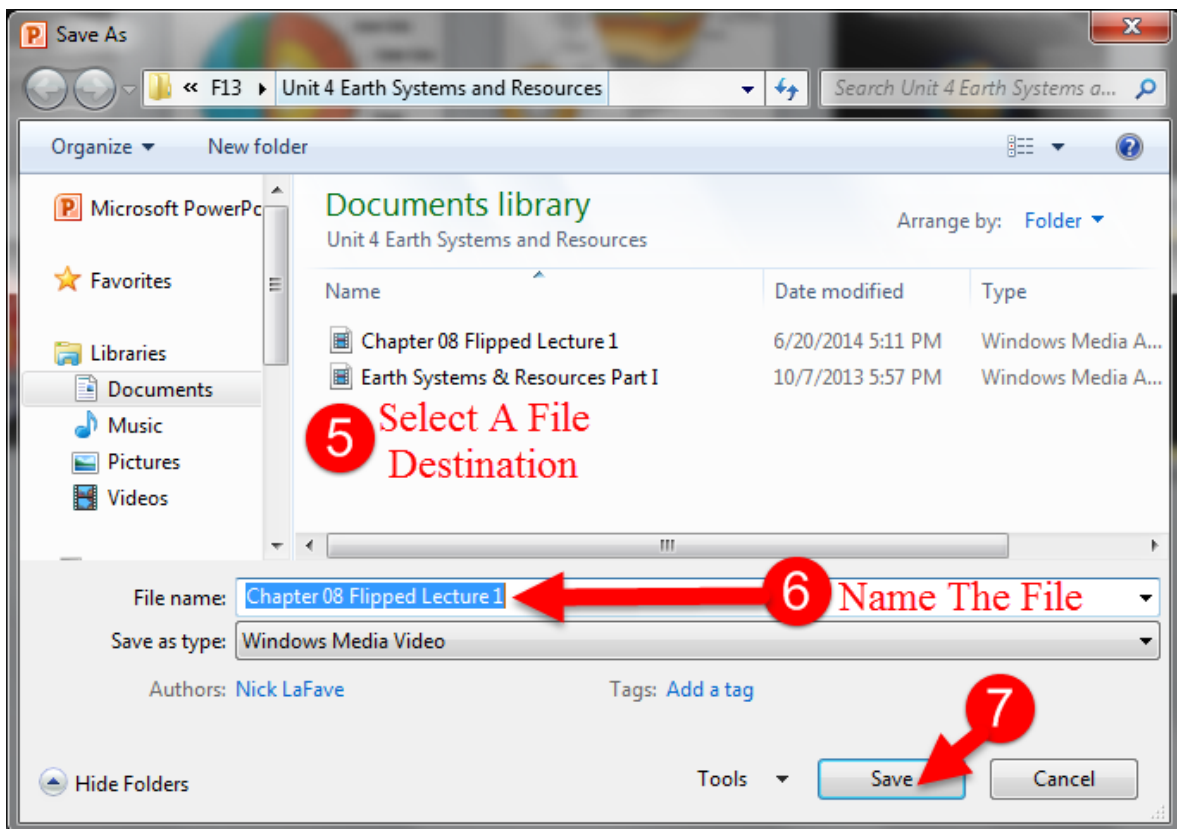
Save As

« F13 ▸ Unit 4 Earth Systems and Resources

Search Unit 4 Earth Systems a...

Organize ▾ New folder

Microsoft PowerPc

Favorites

Libraries

Documents

Music

Pictures

Videos

Documents library

Unit 4 Earth Systems and Resources

Arrange by: Folder ▾

| Name | Date modified | Type |
|---|---|---|
| Chapter 08 Flipped Lecture 1 | 6/20/2014 5:11 PM | Windows Media A... |
| Earth Systems & Resources Part I | 10/7/2013 5:57 PM | Windows Media A... |

5 Select A File Destination

File name: Chapter 08 Flipped Lecture 1

6 Name The File

Save as type: Windows Media Video

Authors: Nick LaFave

Tags: Add a tag

7

Hide Folders

Tools ▾

Save

Cancel